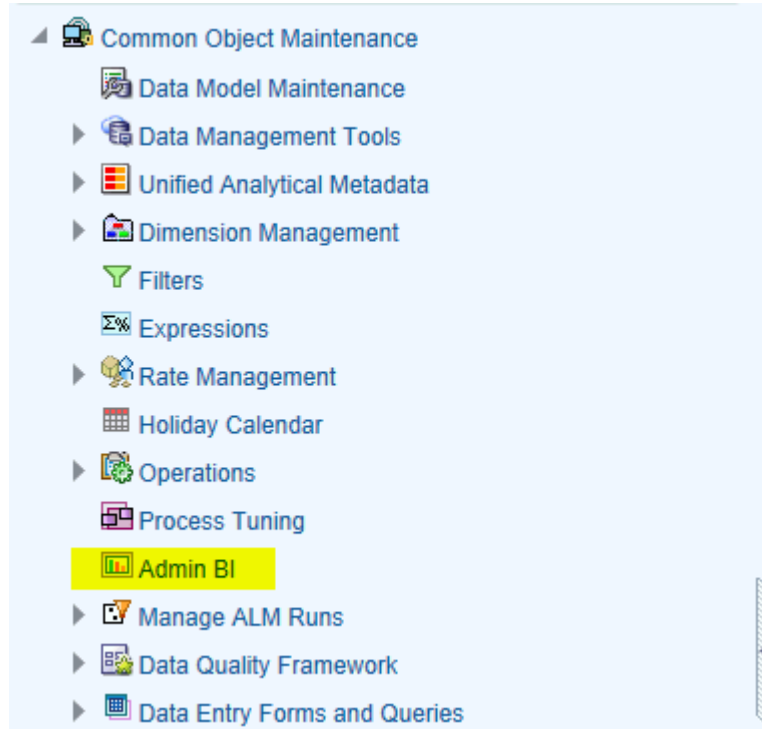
Common Object Maintenance
Data Model Maintenance
Data Management Tools
Unified Analytical Metadata
Dimension Management
Filters
Expressions
Rate Management
Holiday Calendar
Operations
Process Tuning
Admin BI
Manage ALM Runs
Data Quality Framework
Data Entry Forms and Queries